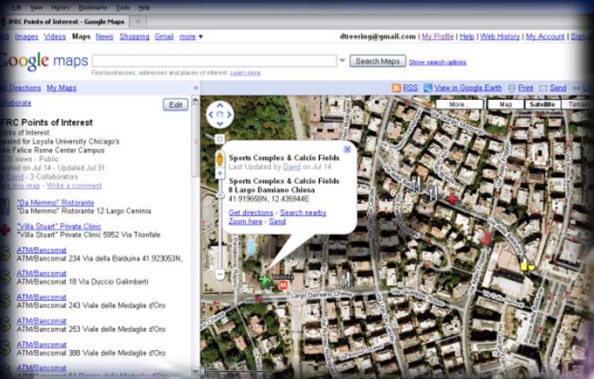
Edit View History Bookmarks Tools Help

JFRC Points of Interest - Google Maps

Images Videos Maps News Shopping Gmail more ▾

dtreering@gmail.com | My Profile | Help | Web History | My Account | Sign

Google maps

Search Maps Show search options

Find businesses, addresses and places of interest. Learn more

Get Directions My Maps

Collaborate

Edit

JFRC Points of Interest

Points of Interest

Created for Loyola University Chicago's John Felice Rome Center Campus

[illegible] views - Public

Created on Jul 14 - Updated Jul 31

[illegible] - 3 Collaborators

Rate this map - Write a comment

"Da Memmo" Ristorante

"Da Memmo" Ristorante 12 Largo Cerninia

"Villa Stuart" Private Clinic

"Villa Stuart" Private Clinic 5952 Via Trionfale

ATM/Bancomat

ATM/Bancomat 234 Via della Balduina 41.923053N,

ATM/Bancomat

ATM/Bancomat 18 Via Duccio Galimberti

ATM/Bancomat

ATM/Bancomat 243 Viale delle Medaglie d'Oro

ATM/Bancomat

ATM/Bancomat 253 Viale delle Medaglie d'Oro

ATM/Bancomat

ATM/Bancomat 388 Viale delle Medaglie d'Oro

RSS View in Google Earth Print Send

More... Map Satellite Terrain

Sports Complex & Calcio Fields

Last Updated by David on Jul 14

Sports Complex & Calcio Fields

8 Largo Damiano Chiesa

41.919658N, 12.435944E

Get directions - Search nearby

Zoom here - Send

Largo Damiano Chiesa